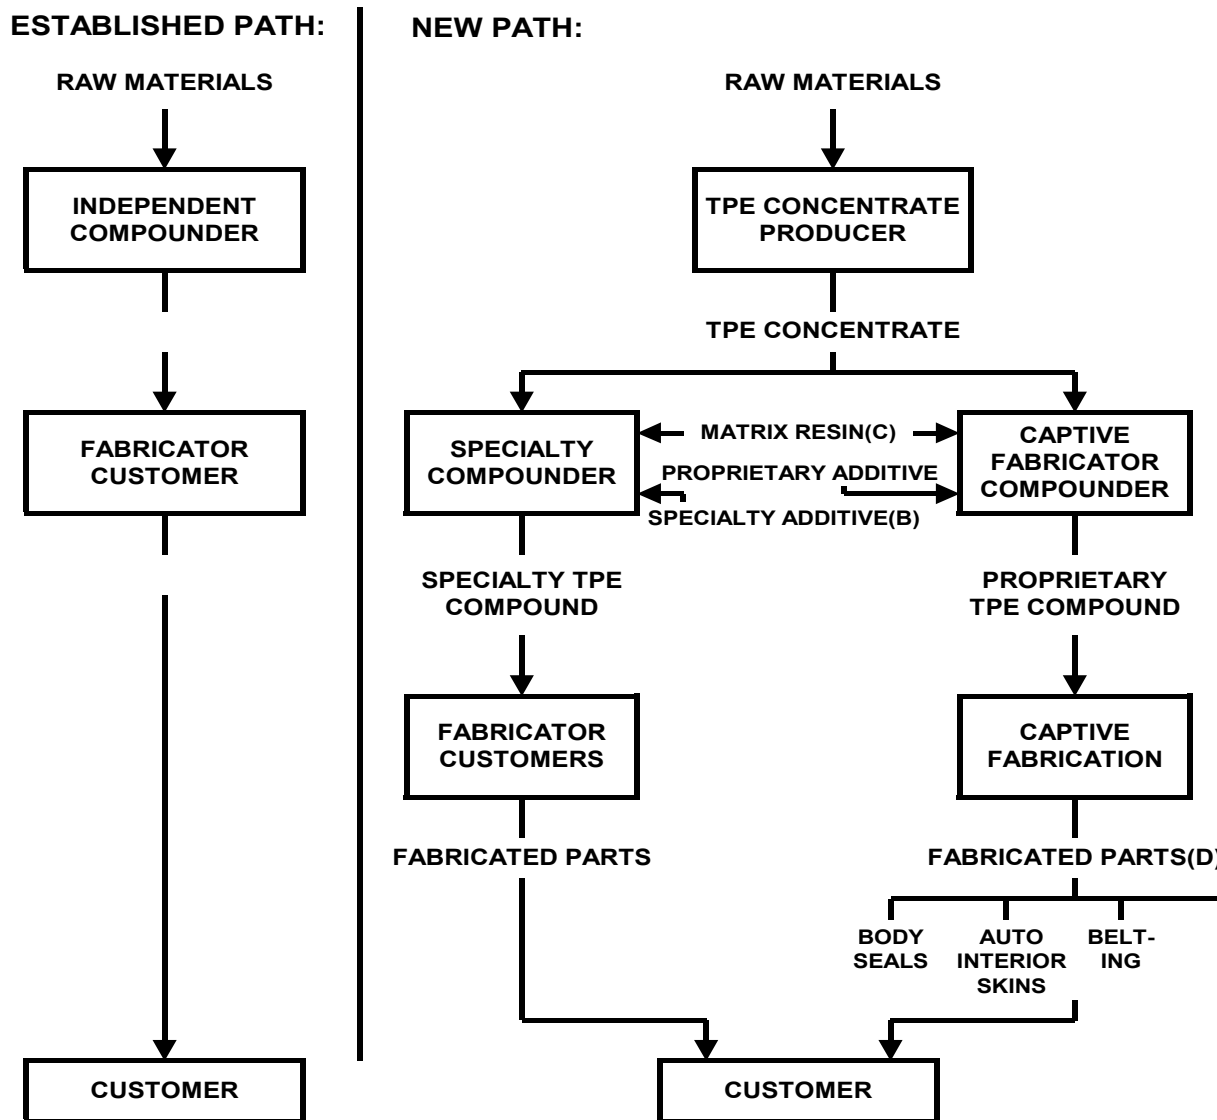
ESTABLISHED PATH:

RAW MATERIALS

INDEPENDENT COMPOUNDER

FABRICATOR CUSTOMER

CUSTOMER

NEW PATH:

RAW MATERIALS

TPE CONCENTRATE PRODUCER

TPE CONCENTRATE

SPECIALTY COMPOUNDER

MATRIX RESIN(C)

PROPRIETARY ADDITIVE

SPECIALTY ADDITIVE(B)

CAPTIVE FABRICATOR COMPOUNDER

SPECIALTY TPE COMPOUND

PROPRIETARY TPE COMPOUND

FABRICATOR CUSTOMERS

CAPTIVE FABRICATION

FABRICATED PARTS

FABRICATED PARTS(D)

BODY SEALS

AUTO INTERIOR SKINS

BELTING

CUSTOMER